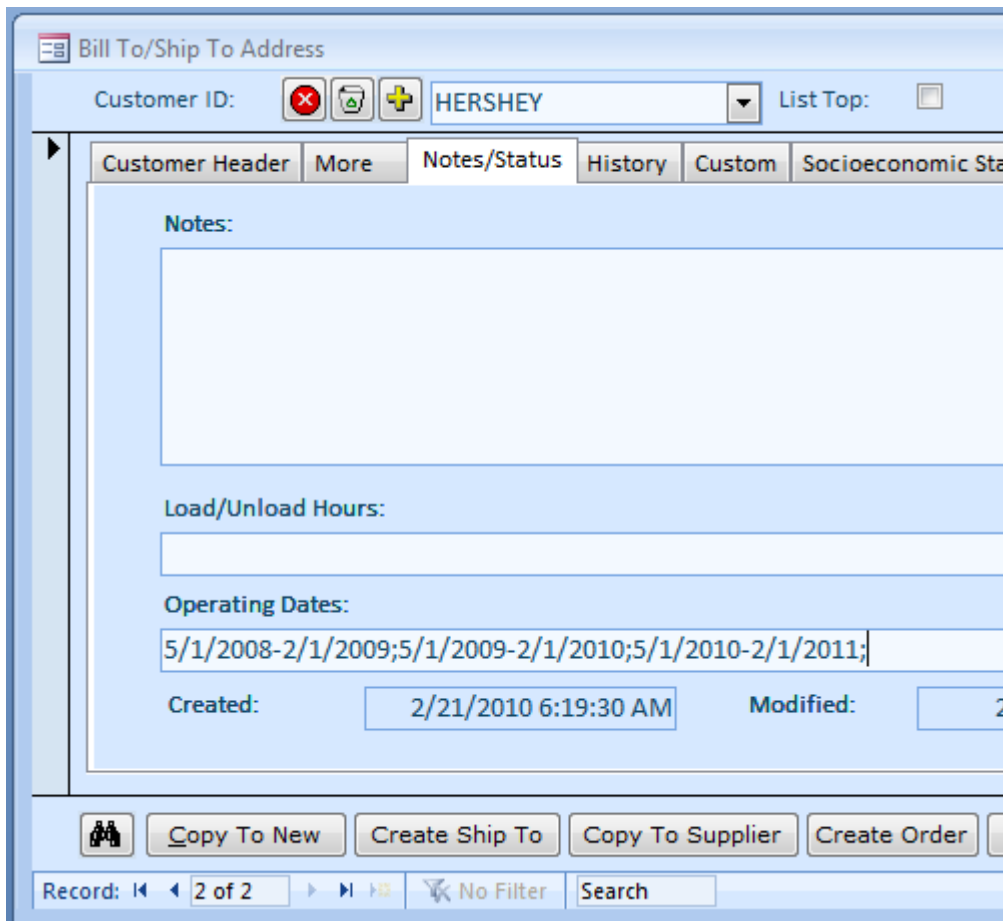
Bill To/Ship To Address

Customer ID: HERSHEY List Top:

Customer Header | More | Notes/Status | History | Custom | Socioeconomic Sta

Notes:

Load/Unload Hours:

Operating Dates:

5/1/2008-2/1/2009;5/1/2009-2/1/2010;5/1/2010-2/1/2011;

Created: 2/21/2010 6:19:30 AM Modified: 2

Copy To New | Create Ship To | Copy To Supplier | Create Order

Record: 2 of 2 No Filter Search